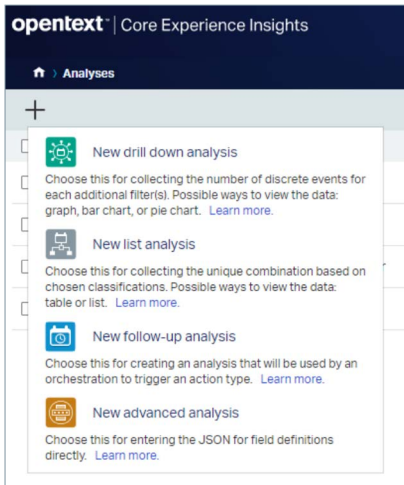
opentext™ | Core Experience Insights

Analyses

+

New drill down analysis

Choose this for collecting the number of discrete events for each additional filter(s). Possible ways to view the data: graph, bar chart, or pie chart. Learn more.

New list analysis

Choose this for collecting the unique combination based on chosen classifications. Possible ways to view the data: table or list. Learn more.

New follow-up analysis

Choose this for creating an analysis that will be used by an orchestration to trigger an action type. Learn more.

New advanced analysis

Choose this for entering the JSON for field definitions directly. Learn more.